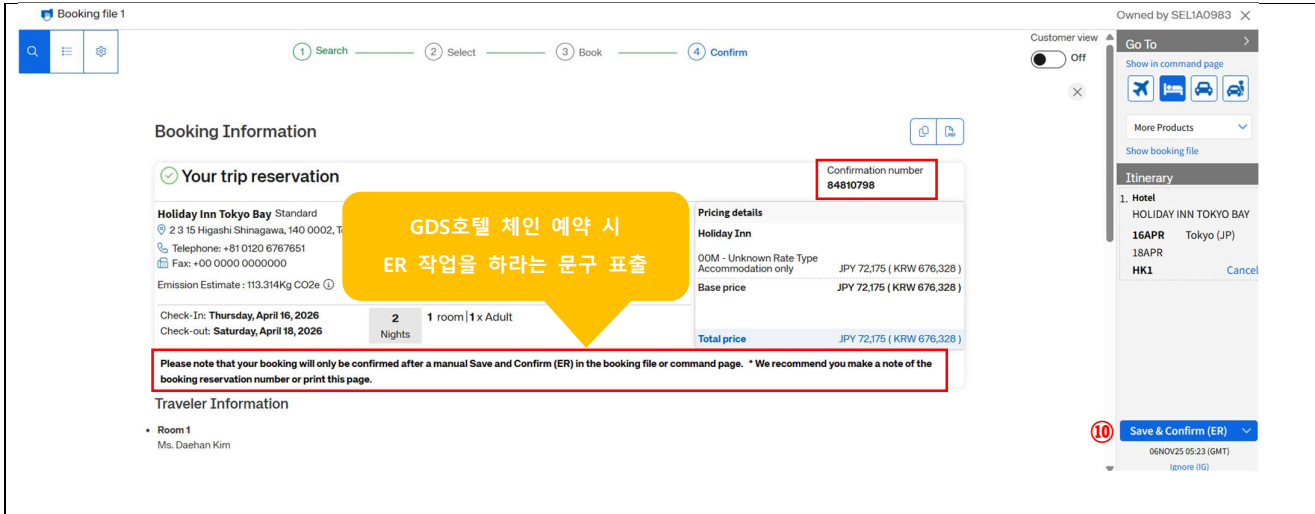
Booking file 1

Owned by SEL1A0983

1 Search
2 Select
3 Book
4 Confirm

Customer view
Off

Booking Information

Your trip reservation

Confirmation number
84810798

Holiday Inn Tokyo Bay Standard
2 3 15 Higashi Shinagawa, 140 0002, T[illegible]
Telephone: +81 0120 6767651
Fax: +00 0000 0000000
Emission Estimate : 113.314Kg CO2e

GDS호텔 체인 예약 시
ER 작업을 하라는 문구 표출

Pricing details
Holiday Inn
00M - Unknown Rate Type
Accommodation only
JPY 72,175 ( KRW 676,328 )
Base price
JPY 72,175 ( KRW 676,328 )

Check-In: Thursday, April 16, 2026
Check-out: Saturday, April 18, 2026
2
Nights
1 room | 1 x Adult

Total price
JPY 72,175 ( KRW 676,328 )

Please note that your booking will only be confirmed after a manual Save and Confirm (ER) in the booking file or command page. * We recommend you make a note of the booking reservation number or print this page.

Traveler Information

• Room 1
Ms. Daehan Kim

Go To
Show in command page
More Products
Show booking file
Itinerary
1. Hotel
HOLIDAY INN TOKYO BAY
16APR Tokyo (JP)
18APR
HK1 Cancel

⑩
Save & Confirm (ER)
06NOV25 05:23 (GMT)
Ignore (IG)